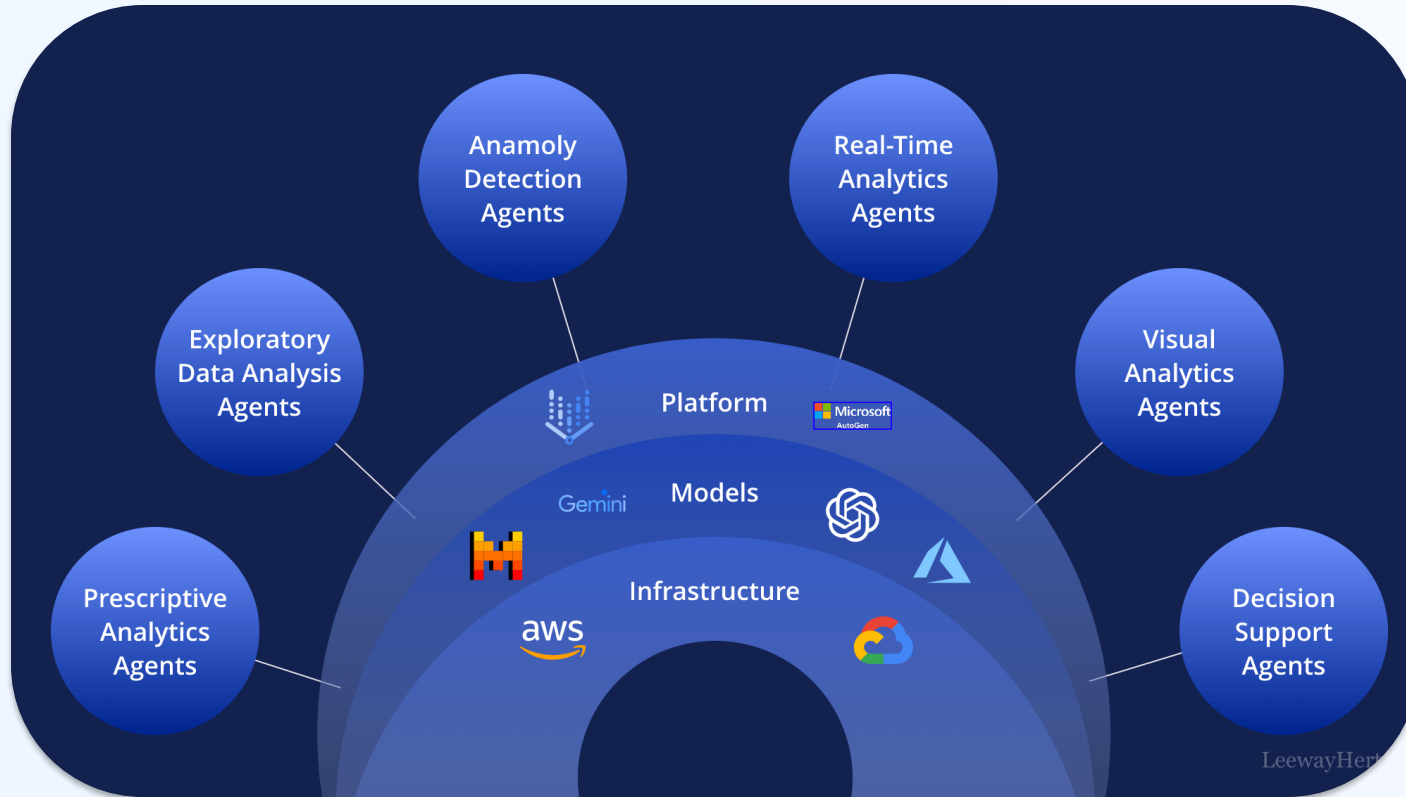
Anamoly Detection Agents

Real-Time Analytics Agents

Exploratory Data Analysis Agents

Visual Analytics Agents

Platform

Microsoft AutoGen

Gemini

Models

Infrastructure

aws

Prescriptive Analytics Agents

Decision Support Agents

LeewayHert